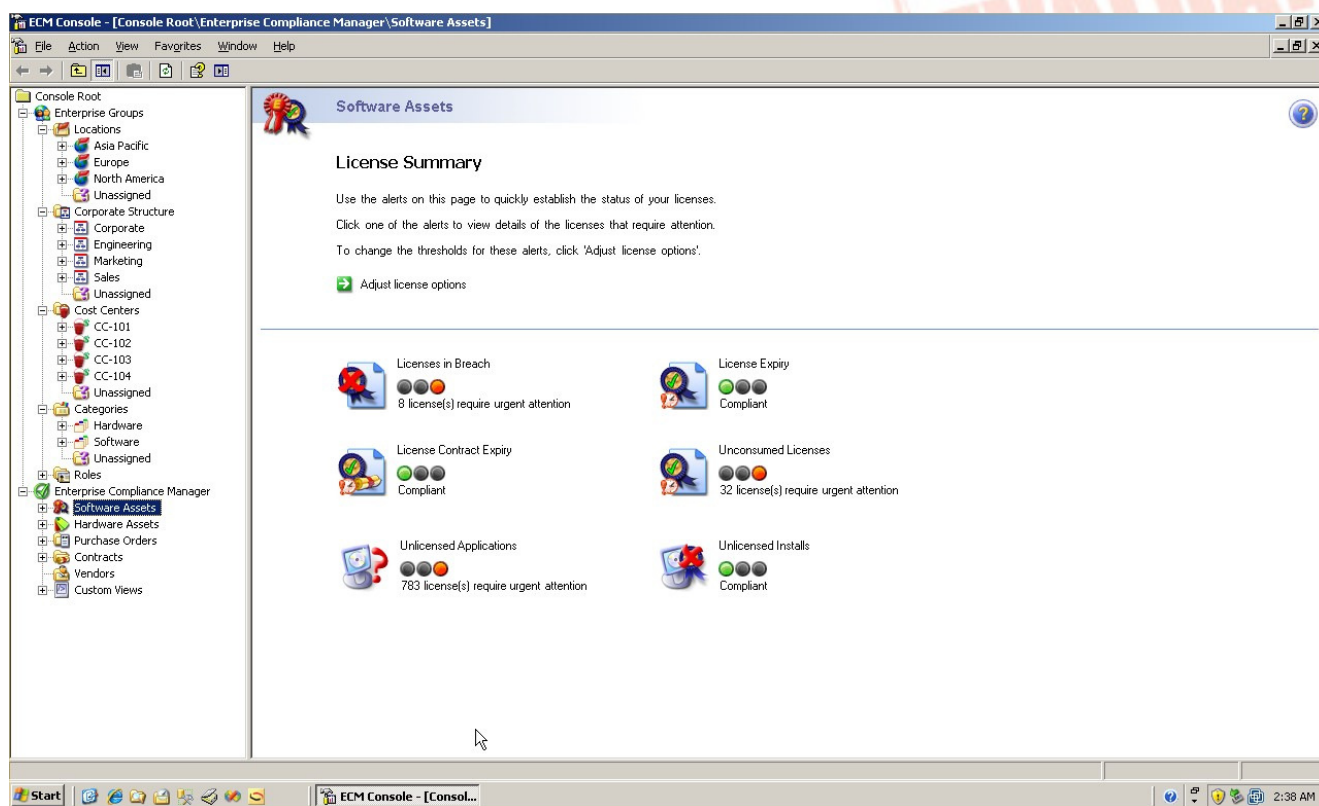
ECM Console - [Console Root\Enterprise Compliance Manager\Software Assets]

File Action View Favorites Window Help

Console Root
Enterprise Groups
Locations
Asia Pacific
Europe
North America
Unassigned
Corporate Structure
Corporate
Engineering
Marketing
Sales
Unassigned
Cost Centers
CC-101
CC-102
CC-103
CC-104
Unassigned
Categories
Hardware
Software
Unassigned
Roles
Enterprise Compliance Manager
Software Assets
Hardware Assets
Purchase Orders
Contracts
Vendors
Custom Views

Software Assets

License Summary

Use the alerts on this page to quickly establish the status of your licenses.

Click one of the alerts to view details of the licenses that require attention.

To change the thresholds for these alerts, click 'Adjust license options'.

Adjust license options

Licenses in Breach
8 license(s) require urgent attention

License Expiry
Compliant

License Contract Expiry
Compliant

Unconsumed Licenses
32 license(s) require urgent attention

Unlicensed Applications
783 license(s) require urgent attention

Unlicensed Installs
Compliant

Start
ECM Console - [Consol...
2:38 AM